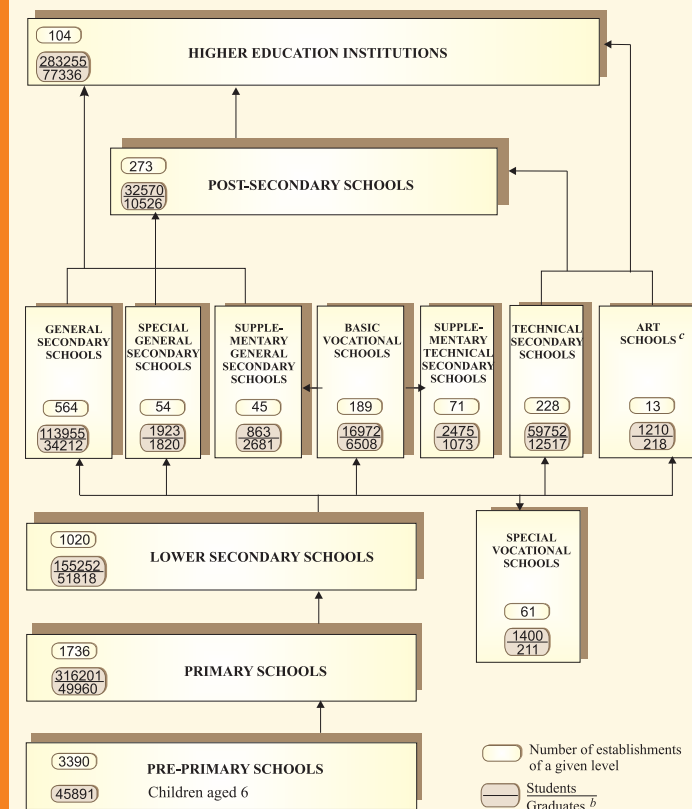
104
283255
77336
HIGHER EDUCATION INSTITUTIONS

273
32570
10526
POST-SECONDARY SCHOOLS

GENERAL SECONDARY SCHOOLS
564
113955
34212

SPECIAL GENERAL SECONDARY SCHOOLS
54
1923
1820

SUPPLEMENTARY GENERAL SECONDARY SCHOOLS
45
863
2681

BASIC VOCATIONAL SCHOOLS
189
16972
6508

SUPPLEMENTARY TECHNICAL SECONDARY SCHOOLS
71
2475
1073

TECHNICAL SECONDARY SCHOOLS
228
59752
12517

ART SCHOOLS $^{c}$
13
1210
218

1020
155252
51818
LOWER SECONDARY SCHOOLS

SPECIAL VOCATIONAL SCHOOLS
61
1400
211

1736
316201
49960
PRIMARY SCHOOLS

3390
PRE-PRIMARY SCHOOLS
45891
Children aged 6

Number of establishments of a given level

$\frac{\text{Students}}{\text{Graduates}^{b}}$